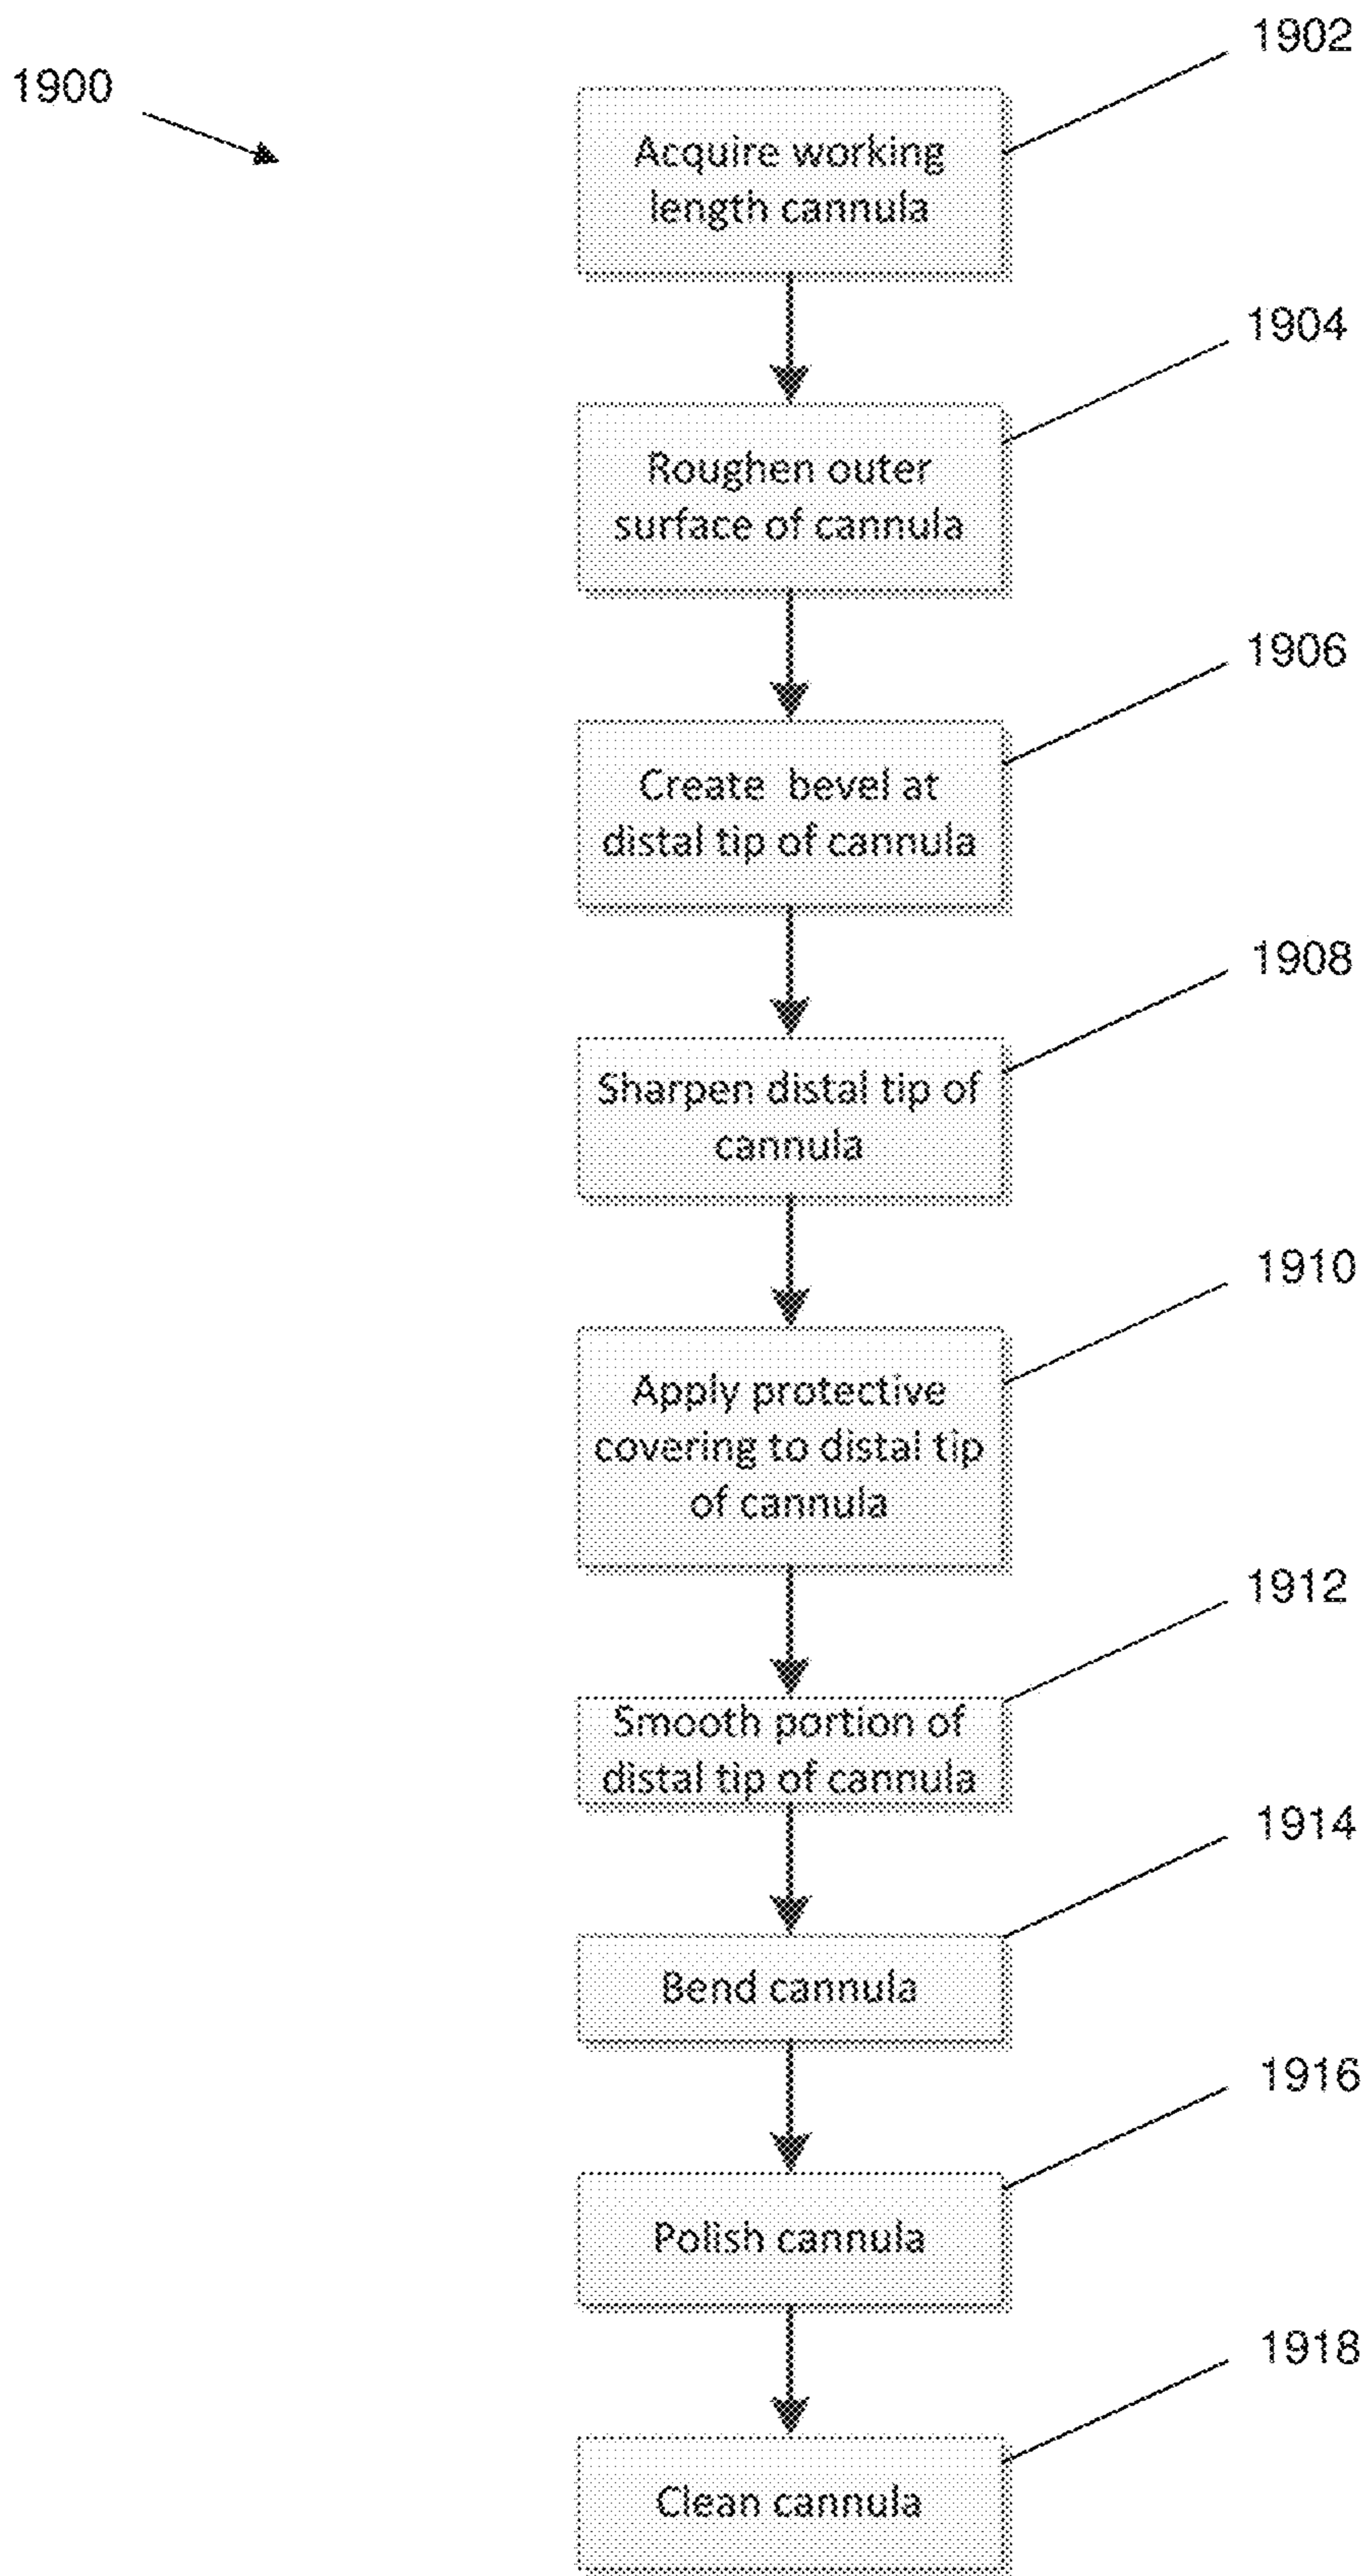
1900

1902

Acquire working length cannula

1904

Roughen outer surface of cannula

1906

Create  bevel at distal tip of cannula

1908

Sharpen distal tip of cannula

1910

Apply protective covering to distal tip of cannula

1912

Smooth portion of distal tip of cannula

1914

Bend cannula

1916

Polish cannula

1918

Clean cannula